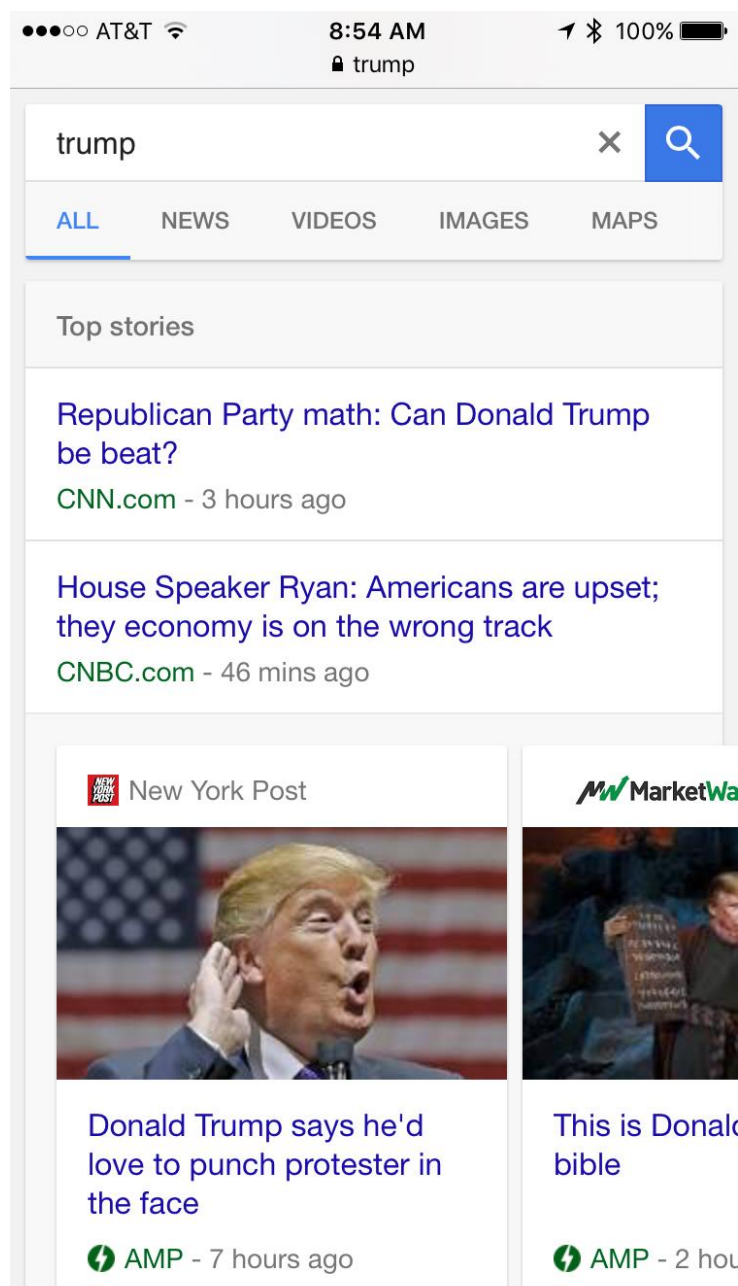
●●●○○ AT&T 8:54 AM 100%
trump

trump
×

ALL NEWS VIDEOS IMAGES MAPS

Top stories

Republican Party math: Can Donald Trump be beat?
CNN.com - 3 hours ago

House Speaker Ryan: Americans are upset; they economy is on the wrong track
CNBC.com - 46 mins ago

NEW YORK POST New York Post

Donald Trump says he'd love to punch protester in the face

AMP - 7 hours ago

MW MarketWa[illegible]

This is Donal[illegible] bible

AMP - 2 hou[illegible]